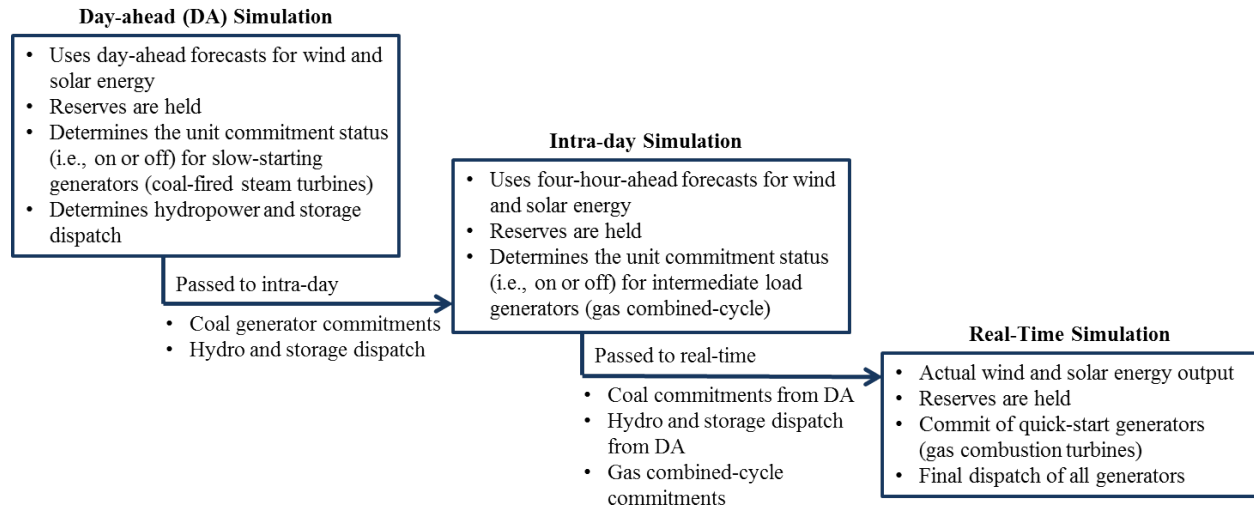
Day-ahead (DA) Simulation

- Uses day-ahead forecasts for wind and solar energy
- Reserves are held
- Determines the unit commitment status (i.e., on or off) for slow-starting generators (coal-fired steam turbines)
- Determines hydropower and storage dispatch

Passed to intra-day

- Coal generator commitments
- Hydro and storage dispatch

Intra-day Simulation

- Uses four-hour-ahead forecasts for wind and solar energy
- Reserves are held
- Determines the unit commitment status (i.e., on or off) for intermediate load generators (gas combined-cycle)

Passed to real-time

- Coal commitments from DA
- Hydro and storage dispatch from DA
- Gas combined-cycle commitments

Real-Time Simulation

- Actual wind and solar energy output
- Reserves are held
- Commit of quick-start generators (gas combustion turbines)
- Final dispatch of all generators